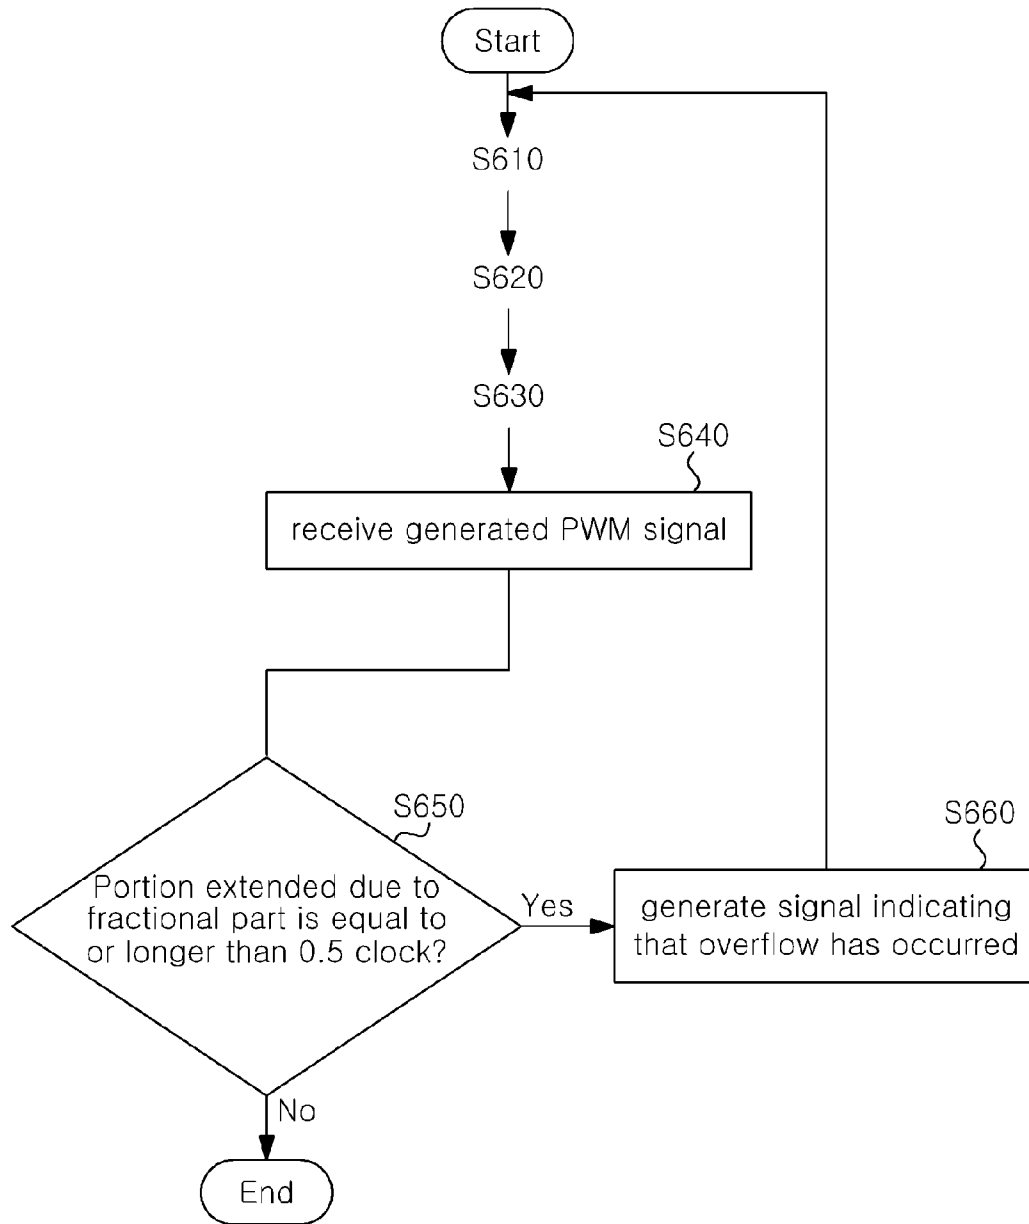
Start

S610

S620

S630

S640

receive generated PWM signal

S650

Portion extended due to fractional part is equal to or longer than 0.5 clock?

Yes

S660

generate signal indicating that overflow has occurred

No

End